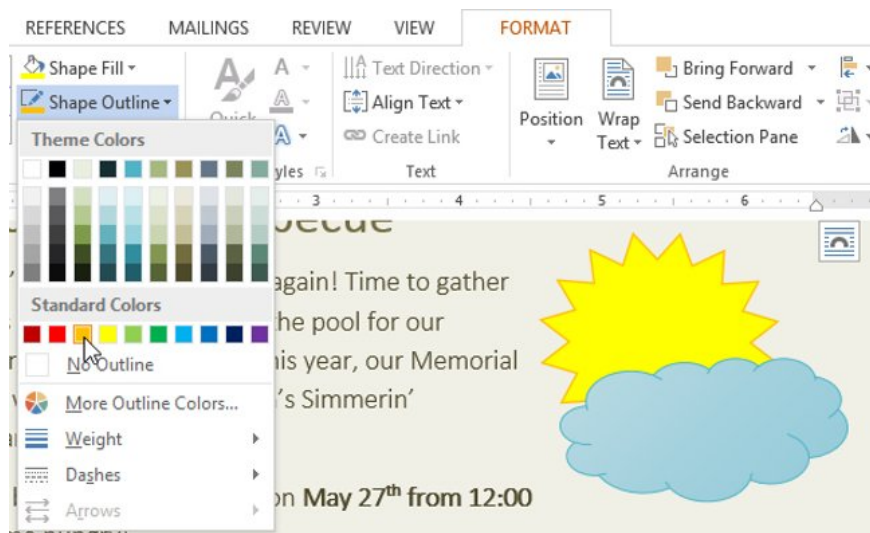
REFERENCES MAILINGS REVIEW VIEW FORMAT

Shape Fill
Shape Outline
Quick
yles
Text Direction
Align Text
Create Link
Text
Position
Wrap Text
Bring Forward
Send Backward
Selection Pane
Arrange

Theme Colors

Standard Colors

No Outline

More Outline Colors...

Weight

Dashes

Arrows

becue

again! Time to gather
he pool for our
is year, our Memorial
's Simmerin'

on May 27$^{th}$ from 12:00